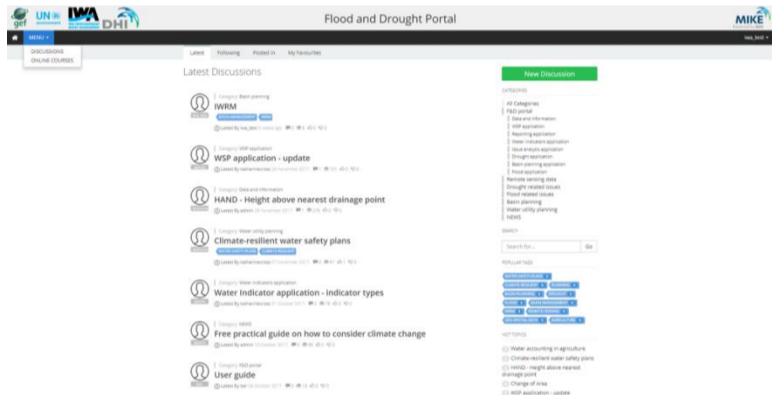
gef UN IWA DHI

Flood and Drought Portal

MIKE

MENU

iwa_test

DISCUSSIONS
ONLINE COURSES

Latest Following Posted in My Favourites

Latest Discussions

Category: Basin planning
IWRM

Category: WSP application
WSP application - update

Category: Data and information
HAND - Height above nearest drainage point

Category: Water utility planning
Climate-resilient water safety plans

Category: Water indicators application
Water Indicator application - indicator types

Category: NEWS
Free practical guide on how to consider climate change

Category: F&D portal
User guide

New Discussion

CATEGORIES

All Categories
F&D portal
Data and information
WSP application
Reporting application
Water indicators application
Flood analysis application
Drought application
Basin planning application
Flood application
Remote sensing data
Drought related issues
Flood related issues
Basin planning
Water utility planning
NEWS

SEARCH

Search for...
Go

POPULAR TAGS

HOT TOPICS

Water accounting in agriculture
Climate-resilient water safety plans
HAND - Height above nearest drainage point
Change of Area
WSP application - update